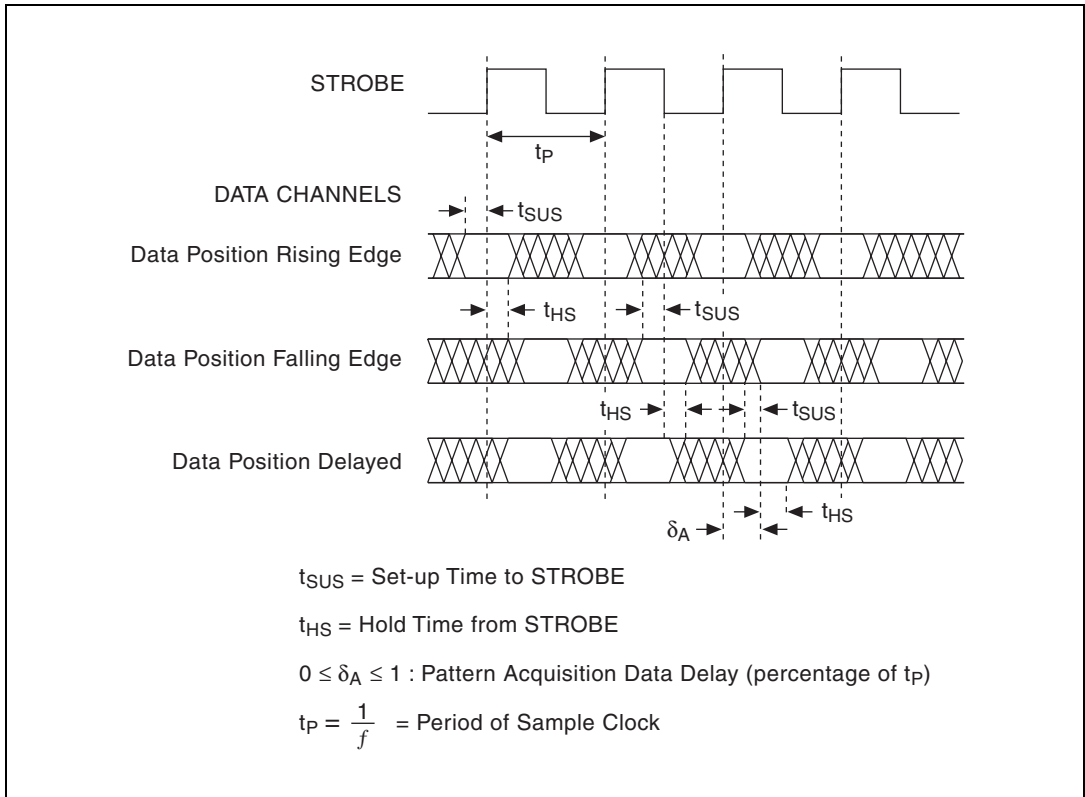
STROBE

$t_P$

DATA CHANNELS

$t_{SUS}$

Data Position Rising Edge

$t_{HS}$

$t_{SUS}$

Data Position Falling Edge

$t_{HS}$

$t_{SUS}$

Data Position Delayed

$\delta_A$

$t_{HS}$

$t_{SUS}$ = Set-up Time to STROBE

$t_{HS}$ = Hold Time from STROBE

$0 \leq \delta_A \leq 1$ : Pattern Acquisition Data Delay (percentage of $t_P$)

$t_P = \frac{1}{f}$ = Period of Sample Clock